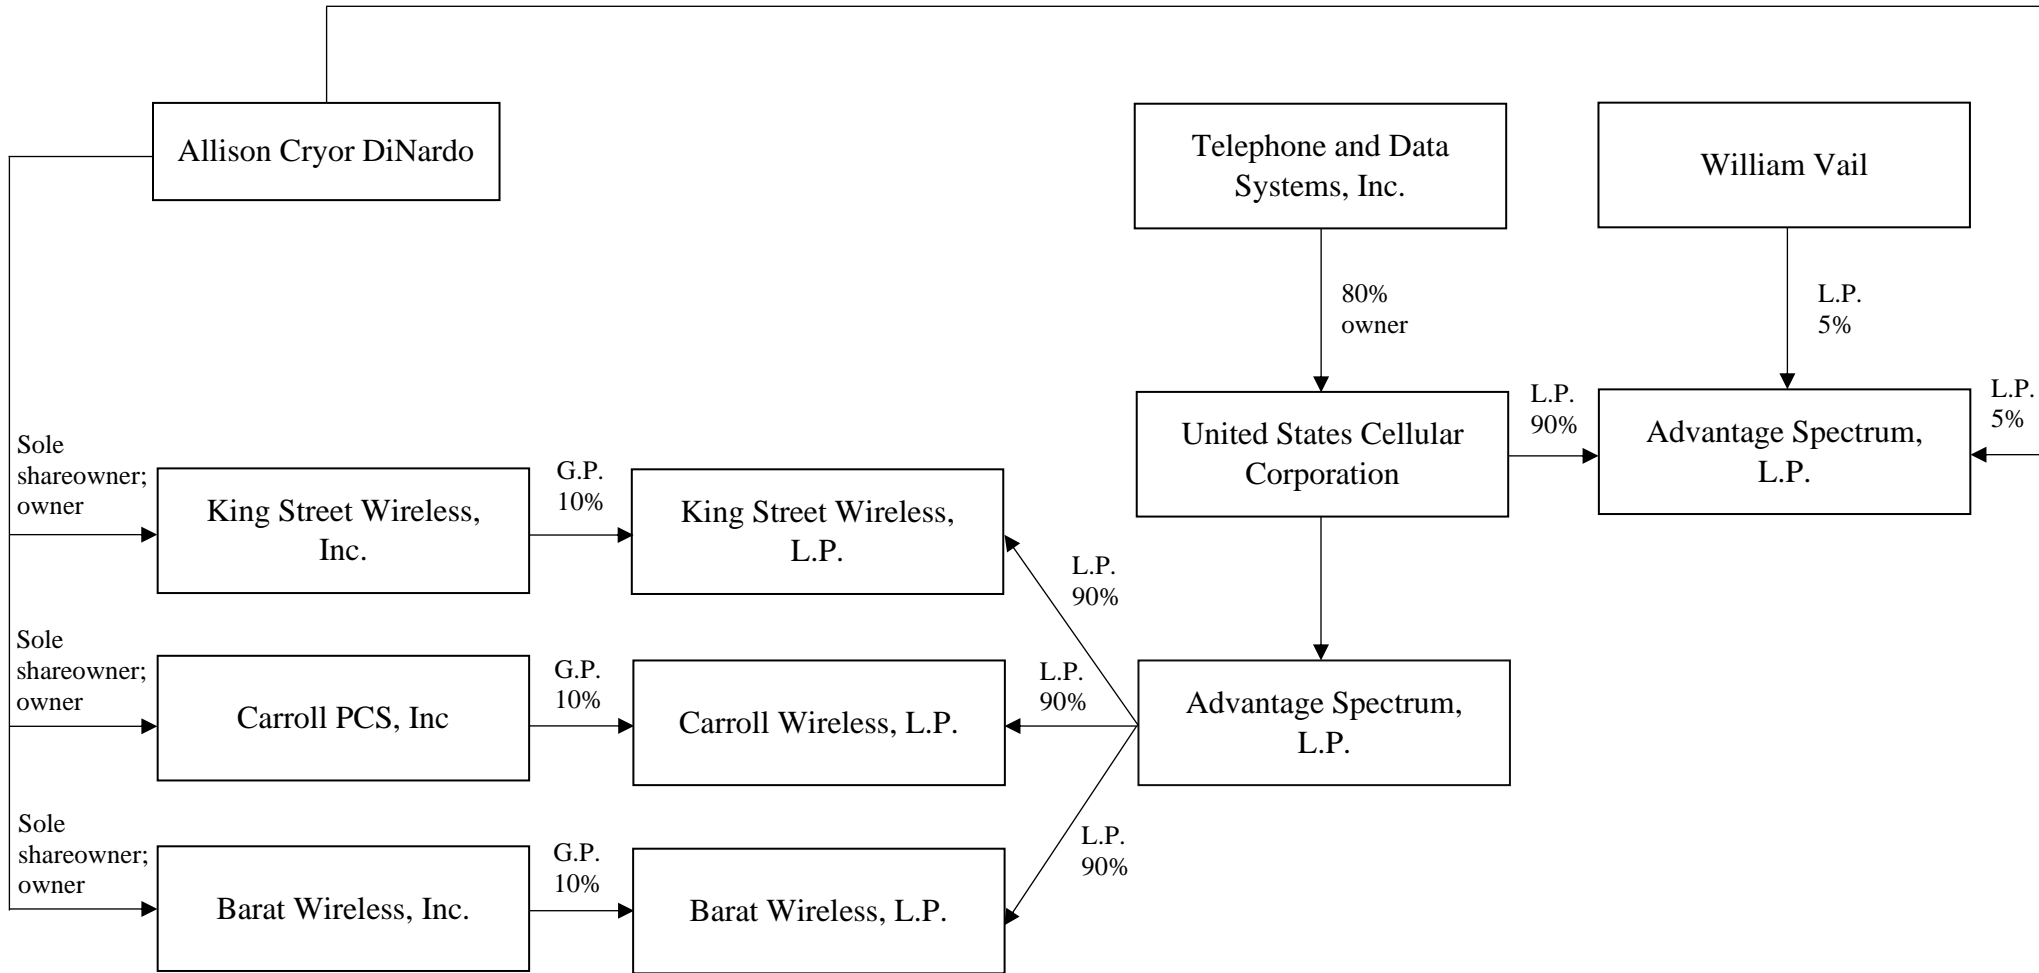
Allison Cryor DiNardo

Telephone and Data Systems, Inc.

William Vail

80% owner

L.P. 5%

United States Cellular Corporation

L.P. 90%

Advantage Spectrum, L.P.

L.P. 5%

Sole shareowner; owner

King Street Wireless, Inc.

G.P. 10%

King Street Wireless, L.P.

L.P. 90%

Sole shareowner; owner

Carroll PCS, Inc

G.P. 10%

Carroll Wireless, L.P.

L.P. 90%

Advantage Spectrum, L.P.

Sole shareowner; owner

Barat Wireless, Inc.

G.P. 10%

Barat Wireless, L.P.

L.P. 90%